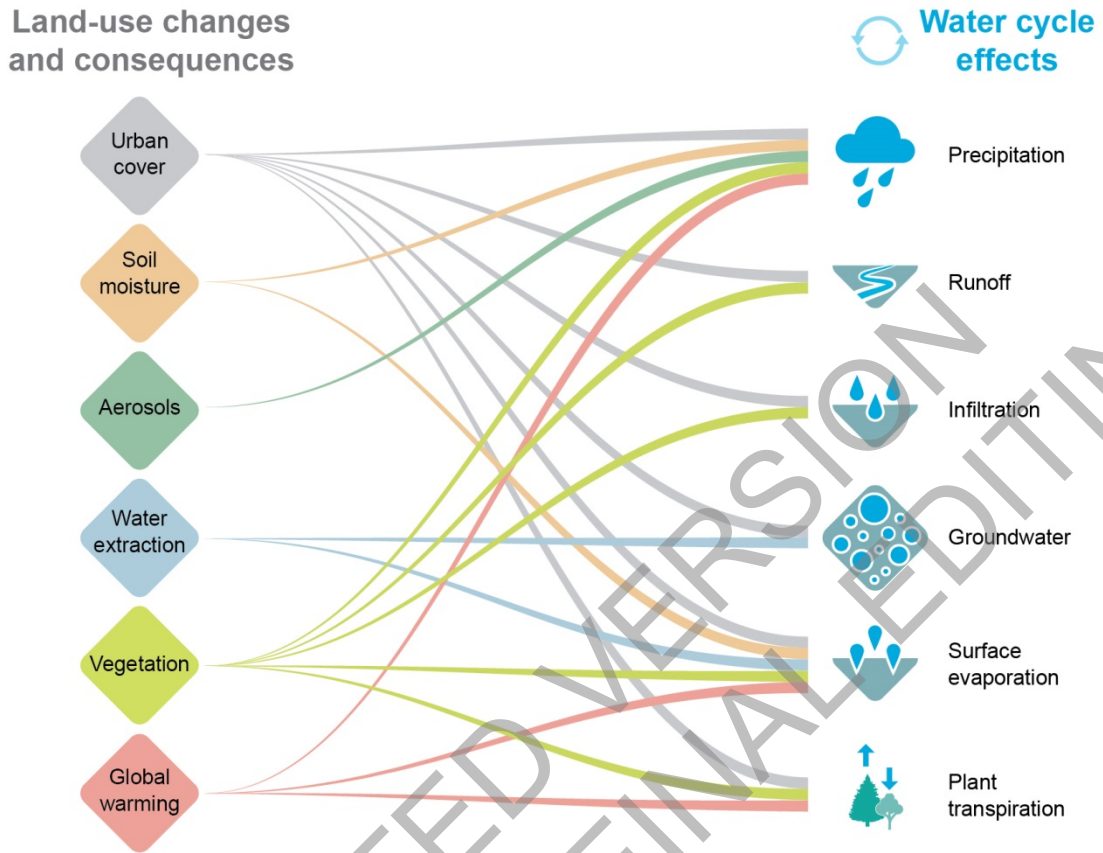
Land-use changes and consequences

Water cycle effects

Urban cover

Soil moisture

Aerosols

Water extraction

Vegetation

Global warming

Precipitation

Runoff

Infiltration

Groundwater

Surface evaporation

Plant transpiration

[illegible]ED VERSION
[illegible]INAL EDITIN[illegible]